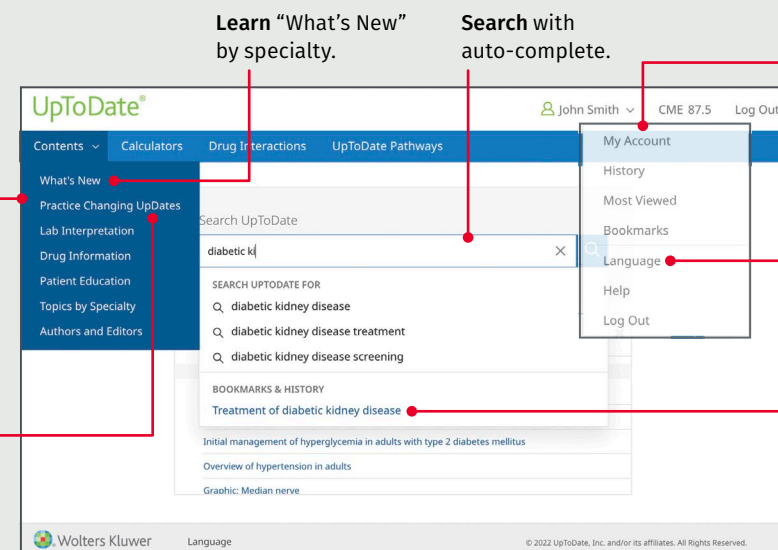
**Learn** "What's New" by specialty.

**Search** with auto-complete.

UpToDate®

John Smith

CME 87.5

Log Out

Contents

Calculators

Drug Interactions

UpToDate Pathways

What's New

Practice Changing UpDates

Lab Interpretation

Drug Information

Patient Education

Topics by Specialty

Authors and Editors

Search UpToDate

diabetic ki

SEARCH UPTODATE FOR

diabetic kidney disease

diabetic kidney disease treatment

diabetic kidney disease screening

BOOKMARKS & HISTORY

Treatment of diabetic kidney disease

Initial management of hyperglycemia in adults with type 2 diabetes mellitus

Overview of hypertension in adults

Graphic: Median nerve

My Account

History

Most Viewed

Bookmarks

Language

Help

Log Out

Wolters Kluwer

Language

© 2022 UpToDate, Inc. and/or its affiliates. All Rights Reserved.